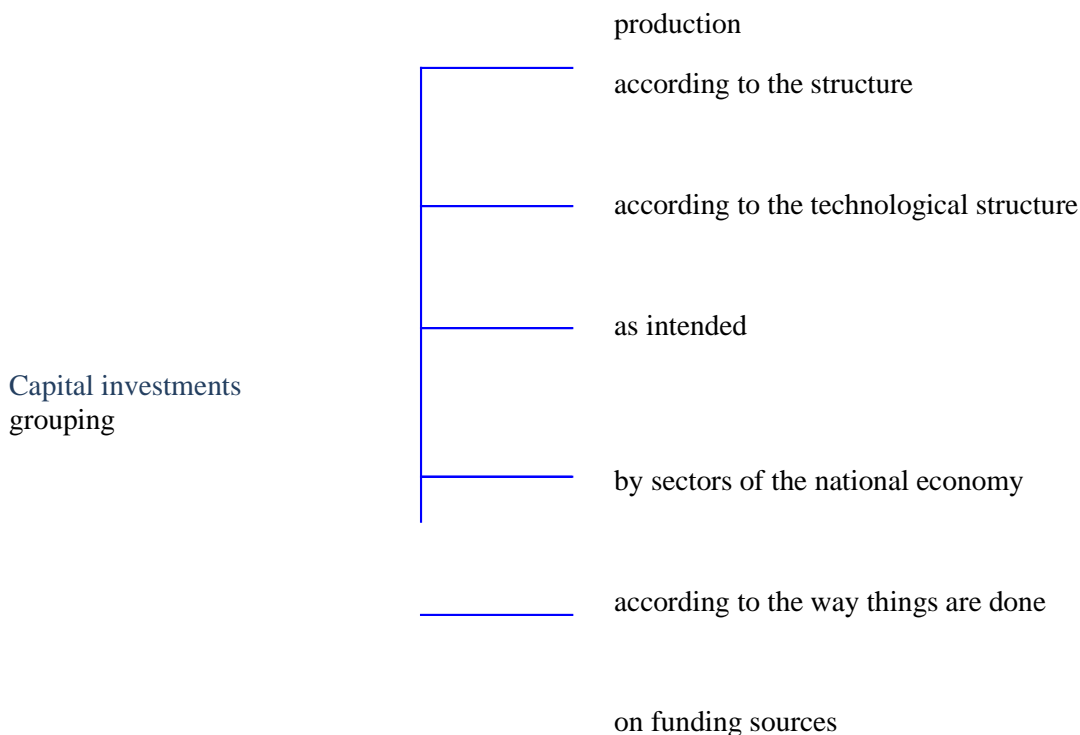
production

according to the structure

according to the technological structure

as intended

Capital investments grouping

by sectors of the national economy

according to the way things are done

on funding sources